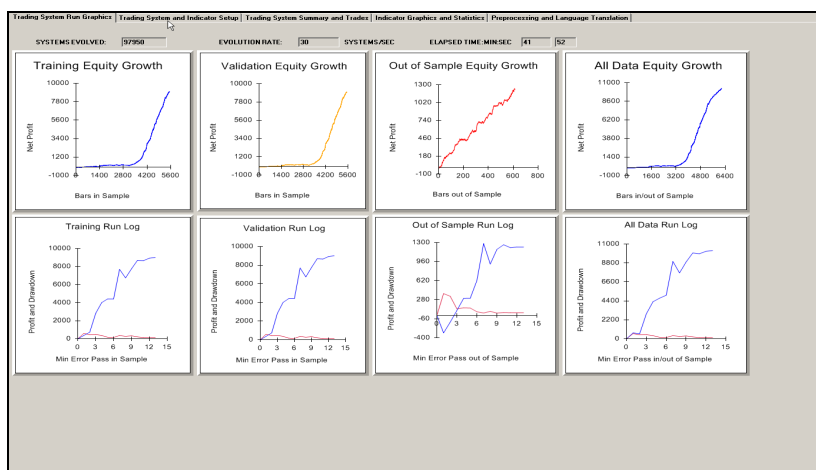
Trading System Run Graphics | Trading System and Indicator Setup | Trading System Summary and Trades | Indicator Graphics and Statistics | Preprocessing and Language Translation

SYSTEMS EVOLVED: 97958 EVOLUTION RATE: 30 SYSTEMS/SEC ELAPSED TIME-MIN:SEC 41 52

Training Equity Growth
Net Profit
10000
7800
5600
3400
1200
-1000
0 1400 2800 4200 5600
Bars in Sample

Validation Equity Growth
Net Profit
10000
7800
5600
3400
1200
-1000
0 1400 2800 4200 5600
Bars in Sample

Out of Sample Equity Growth
Net Profit
1300
1020
740
460
180
-100
0 200 400 600 800
Bars out of Sample

All Data Equity Growth
Net Profit
11000
8600
6200
3800
1400
-1000
0 1600 3200 4800 6400
Bars in/out of Sample

Training Run Log
Profit and Drawdown
10000
8000
6000
4000
2000
0
0 3 6 9 12 15
Min Error Pass in Sample

Validation Run Log
Profit and Drawdown
10000
8000
6000
4000
2000
0
0 3 6 9 12 15
Min Error Pass in Sample

Out of Sample Run Log
Profit and Drawdown
1300
960
620
280
-60
-400
0 3 6 9 12 15
Min Error Pass out of Sample

All Data Run Log
Profit and Drawdown
11000
8800
6600
4400
2200
0
0 3 6 9 12 15
Min Error Pass in/out of Sample